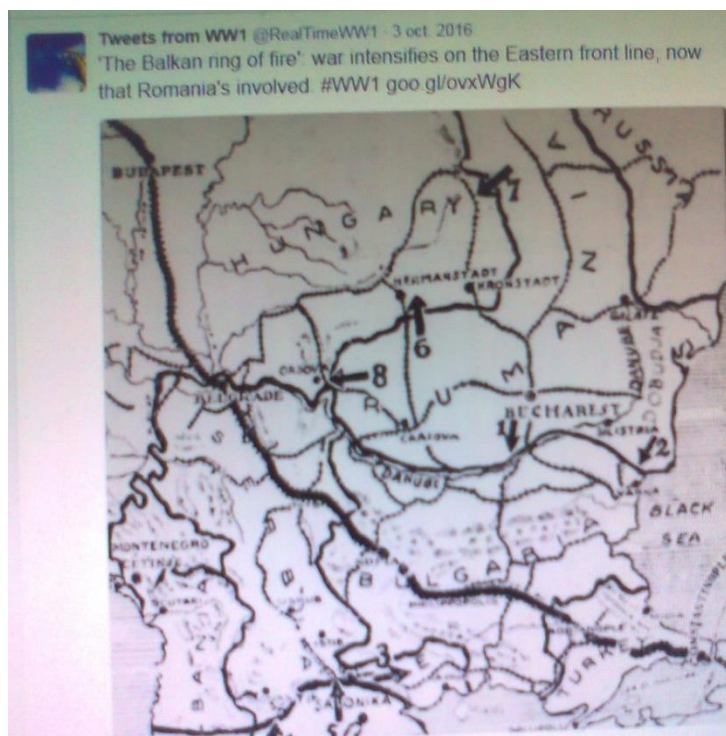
Tweets from WW1 @RealTimeWW1 · 3 oct. 2016
'The Balkan ring of fire': war intensifies on the Eastern front line, now that Romania's involved. #WW1 goo.gl/ovxWgK

BUDAPEST
RUSSIA
HUNGARY
7
HERMANSTADT
KRONSTADT
6
GALATZ
DOBRUDJA
DANUBE
ORSOVA
8
BELGRADE
RUMANIA
BUCHAREST
1
SILISTRIA
2
CRAIOVA
DANUBE
BLACK SEA
MONTENEGRO
CETINJE
BULGARIA
SALONIKA
TURKEY
CONSTANTINOPLE
3